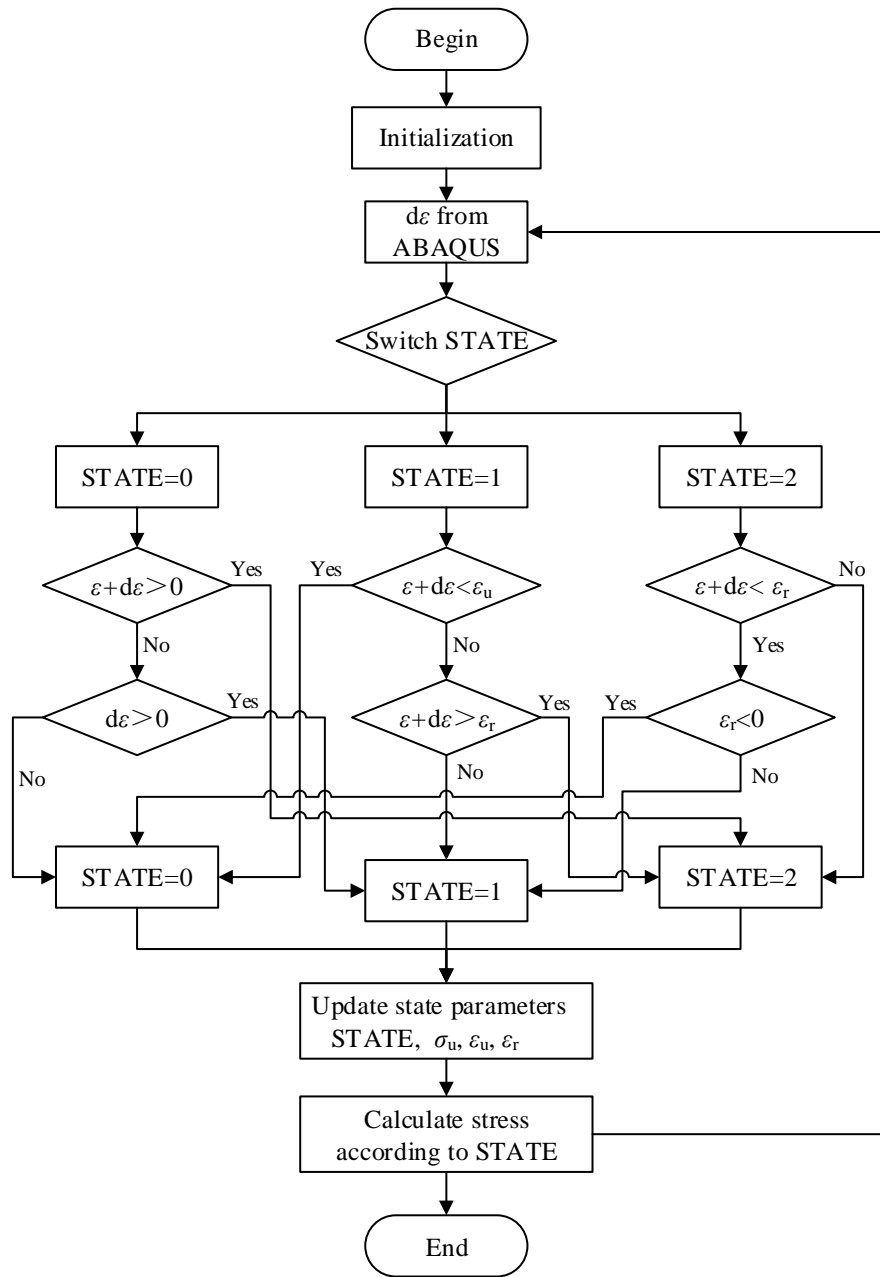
Begin

Initialization

d$\varepsilon$ from ABAQUS

Switch STATE

STATE=0

STATE=1

STATE=2

$\varepsilon$+d$\varepsilon$>0

Yes

No

Yes

$\varepsilon$+d$\varepsilon$<$\varepsilon_u$

No

$\varepsilon$+d$\varepsilon$< $\varepsilon_r$

No

Yes

d$\varepsilon$>0

Yes

No

$\varepsilon$+d$\varepsilon$>$\varepsilon_r$

Yes

No

Yes

$\varepsilon_r$<0

No

STATE=0

STATE=1

STATE=2

Update state parameters STATE, $\sigma_u$, $\varepsilon_u$, $\varepsilon_r$

Calculate stress according to STATE

End